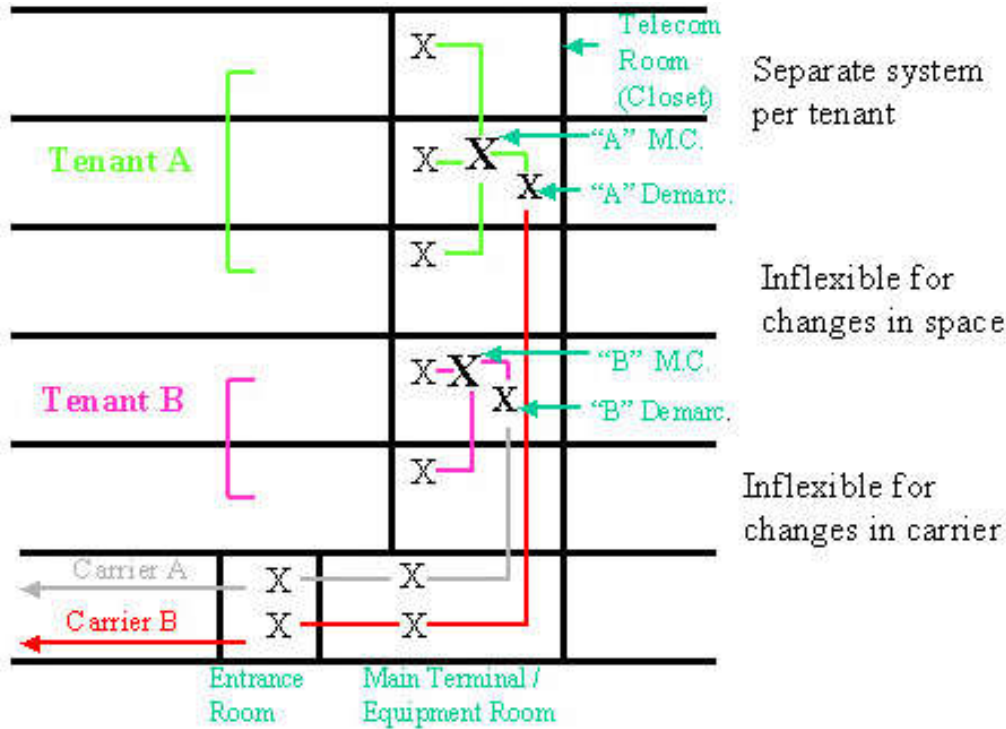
Telecom Room (Closet)

Separate system per tenant

X

Tenant A

X X

"A" M.C.

X

"A" Demarc.

X

Inflexible for changes in space

X X

"B" M.C.

Tenant B

X

"B" Demarc.

X

Inflexible for changes in carrier

Carrier A

X X

Carrier B

X X

Entrance Room

Main Terminal / Equipment Room